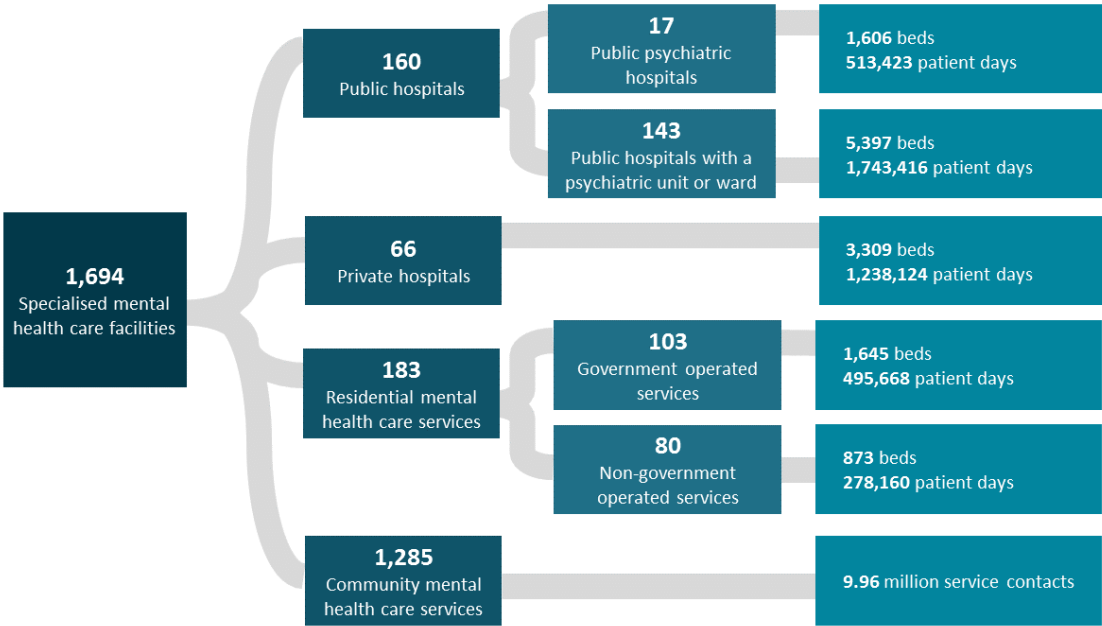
1,694
Specialised mental health care facilities

160
Public hospitals

17
Public psychiatric hospitals

1,606 beds
513,423 patient days

143
Public hospitals with a psychiatric unit or ward

5,397 beds
1,743,416 patient days

66
Private hospitals

3,309 beds
1,238,124 patient days

183
Residential mental health care services

103
Government operated services

1,645 beds
495,668 patient days

80
Non-government operated services

873 beds
278,160 patient days

1,285
Community mental health care services

9.96 million service contacts